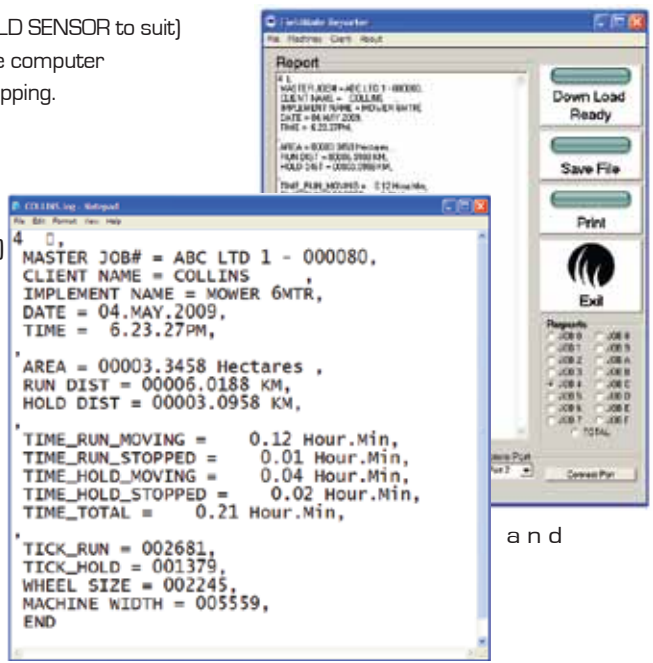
LD SENSOR to suit)
e computer
pping.

FieldMate Reporter
File Machines Client About

Report

4 □,
MASTER JOB# = ABC LTD 1 - 000080,
CLIENT NAME = COLLINS
IMPLEMENT NAME = MOWER 6MTR,
DATE = 04.MAY.2009,
TIME = 6.23.27PM,

AREA = 00003.3458 Hectares ,
RUN DIST = 00006.0188 KM,
HOLD DIST = 00003.0958 KM,

TIME_RUN_MOVING = 0.12 Hour.Min,

Down Load Ready

Save File

Print

Exit

Reports
JOB 0 JOB 8
JOB 1 JOB 9
JOB 2 JOB A
JOB 3 JOB B
JOB 4 JOB C
JOB 5 JOB D
JOB 6 JOB E
JOB 7 JOB F
TOTAL

Connect Port

COLLINS.log - Notepad
File Edit Format View Help

4 □,
MASTER JOB# = ABC LTD 1 - 000080,
CLIENT NAME = COLLINS ,
IMPLEMENT NAME = MOWER 6MTR,
DATE = 04.MAY.2009,
TIME = 6.23.27PM,

,
AREA = 00003.3458 Hectares ,
RUN DIST = 00006.0188 KM,
HOLD DIST = 00003.0958 KM,

,
TIME_RUN_MOVING = 0.12 Hour.Min,
TIME_RUN_STOPPED = 0.01 Hour.Min,
TIME_HOLD_MOVING = 0.04 Hour.Min,
TIME_HOLD_STOPPED = 0.02 Hour.Min,
TIME_TOTAL = 0.21 Hour.Min,

,
TICK_RUN = 002681,
TICK_HOLD = 001379,
WHEEL SIZE = 002245,
MACHINE WIDTH = 005559,
END

a n d